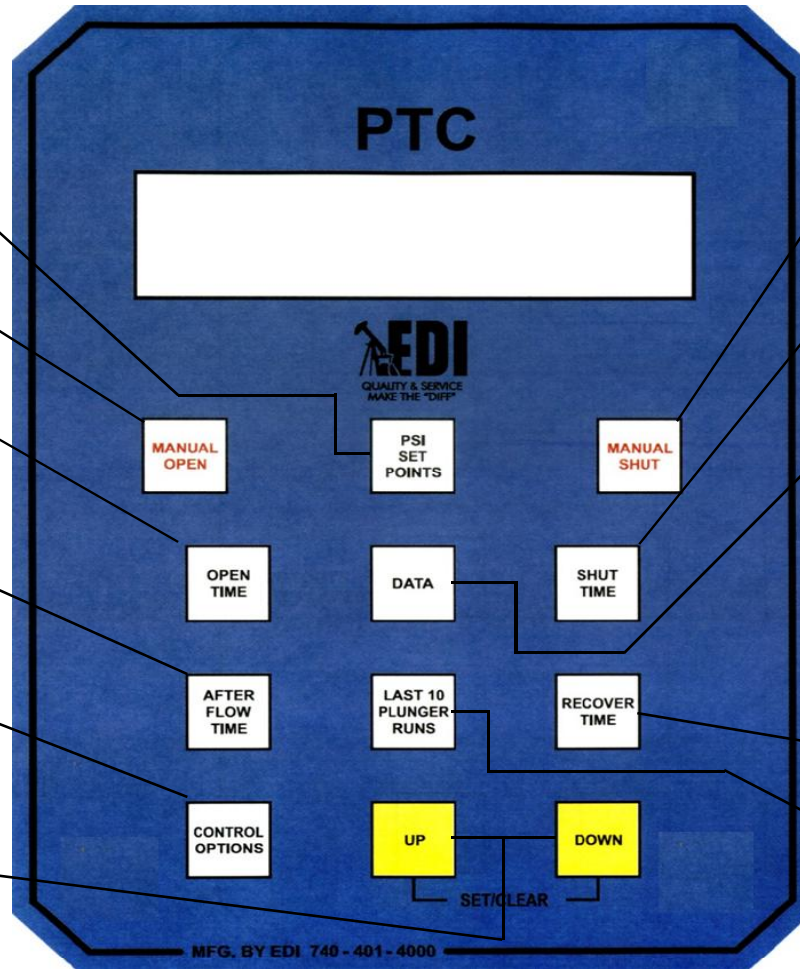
PTC

EDI
QUALITY & SERVICE
MAKE THE "DIFF"

MANUAL OPEN

PSI SET POINTS

MANUAL SHUT

OPEN TIME

DATA

SHUT TIME

AFTER FLOW TIME

LAST 10 PLUNGER RUNS

RECOVER TIME

CONTROL OPTIONS

UP

DOWN

SET/CLEAR

MFG. BY EDI 740 - 401 - 4000